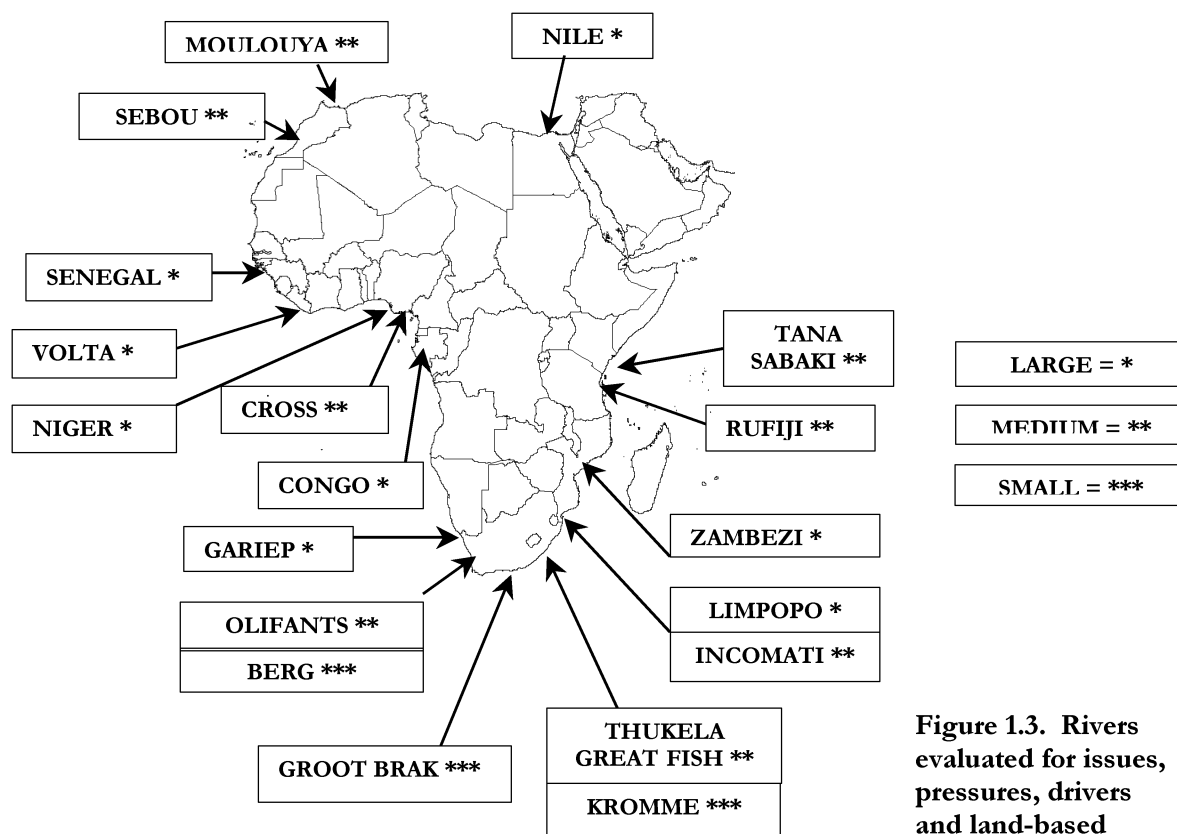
MOULOUYA **

NILE *

SEBOU **

SENEGAL *

VOLTA *

NIGER *

CROSS **

CONGO *

TANA SABAKI **

RUFIJI **

LARGE = *

MEDIUM = **

SMALL = ***

ZAMBEZI *

GARIEP *

OLIFANTS **

BERG ***

LIMPOPO *

INCOMATI **

GROOT BRAK ***

THUKELA GREAT FISH **

KROMME ***

Figure 1.3. Rivers evaluated for issues, pressures, drivers and land-based